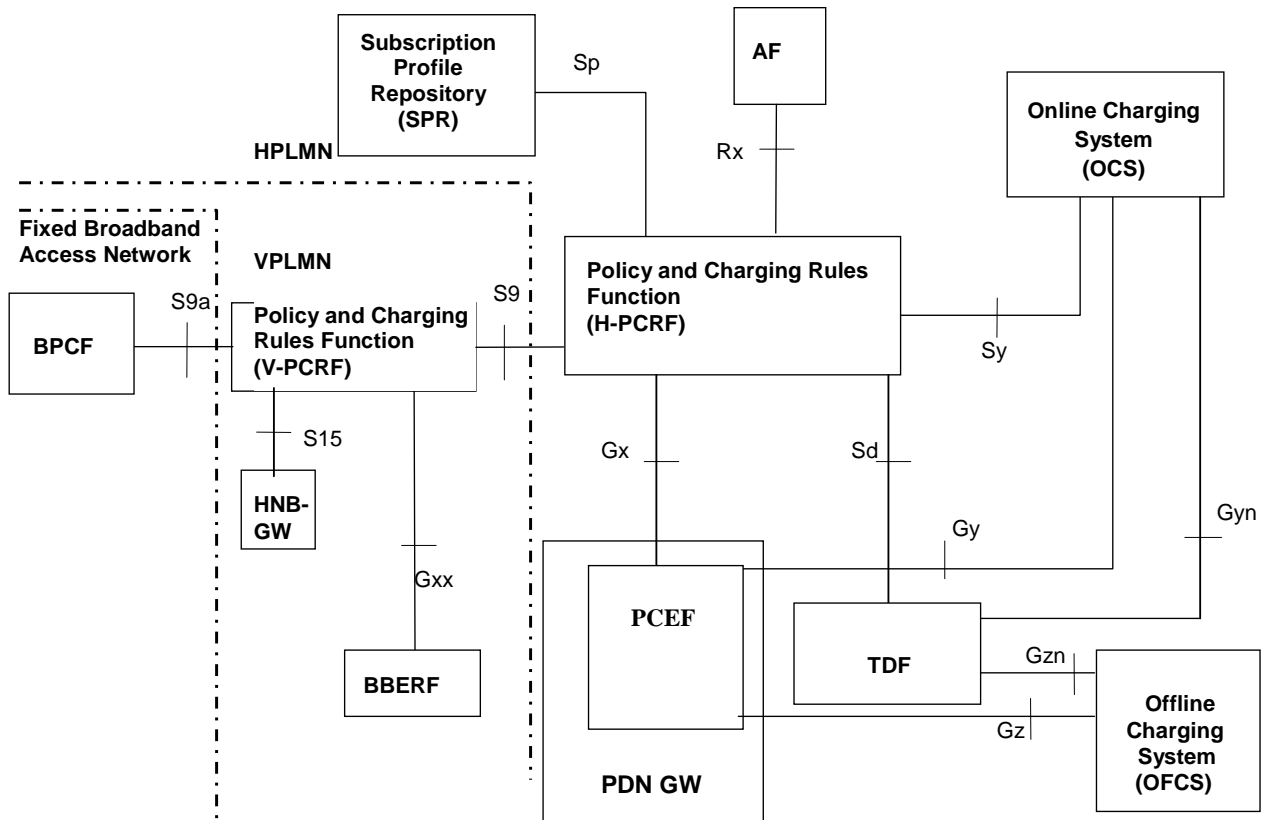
Subscription Profile Repository (SPR)

Sp

AF

Online Charging System (OCS)

HPLMN

Rx

Fixed Broadband Access Network

VPLMN

Policy and Charging Rules Function (H-PCRF)

S9a

S9

BPCF

Policy and Charging Rules Function (V-PCRF)

Sy

S15

Gx

Sd

HNB-GW

Gy

Gyn

Gxx

PCEF

TDF

Gzn

BBERF

Gz

Offline Charging System (OFCS)

PDN GW